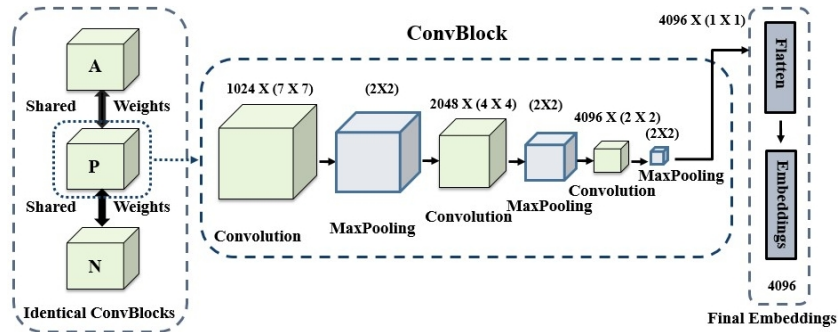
A

Shared Weights

P

Shared Weights

N

Identical ConvBlocks

ConvBlock

1024 X (7 X 7)

(2X2)

2048 X (4 X 4)

(2X2)

4096 X (2 X 2)

(2X2)

Convolution

MaxPooling

Convolution

MaxPooling

Convolution

MaxPooling

4096 X (1 X 1)

Flatten

Embeddings

4096

Final Embeddings